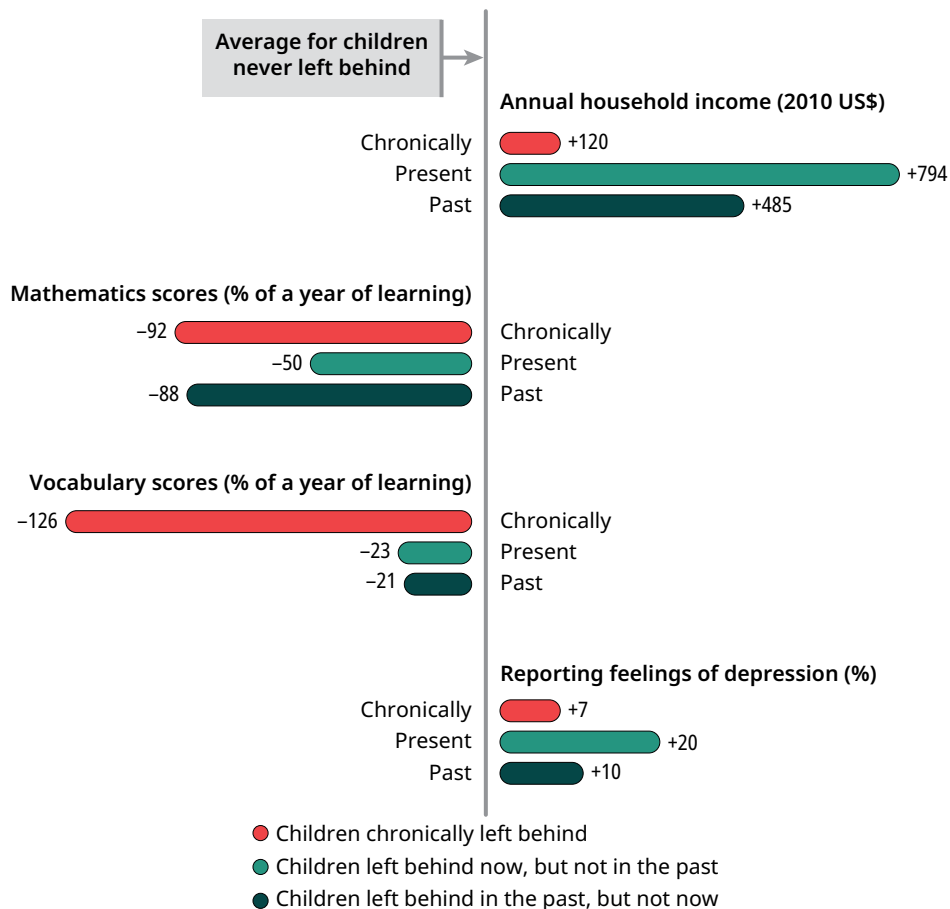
Average for children never left behind

Annual household income (2010 US$)

Chronically +120
Present +794
Past +485

Mathematics scores (% of a year of learning)

–92 Chronically
–50 Present
–88 Past

Vocabulary scores (% of a year of learning)

–126 Chronically
–23 Present
–21 Past

Reporting feelings of depression (%)

Chronically +7
Present +20
Past +10

Children chronically left behind
Children left behind now, but not in the past
Children left behind in the past, but not now